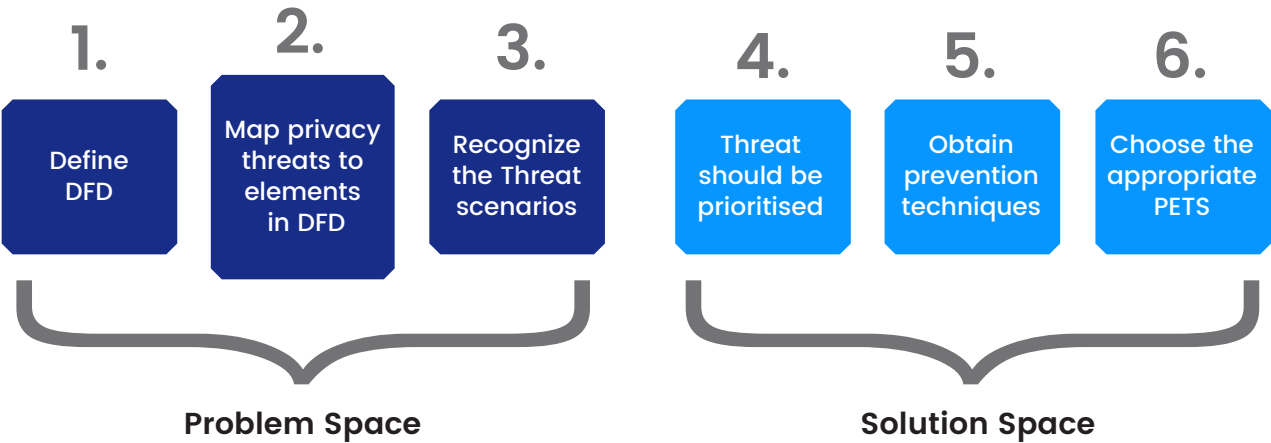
1.

Define DFD

2.

Map privacy threats to elements in DFD

3.

Recognize the Threat scenarios

4.

Threat should be prioritised

5.

Obtain prevention techniques

6.

Choose the appropriate PETS

Problem Space

Solution Space